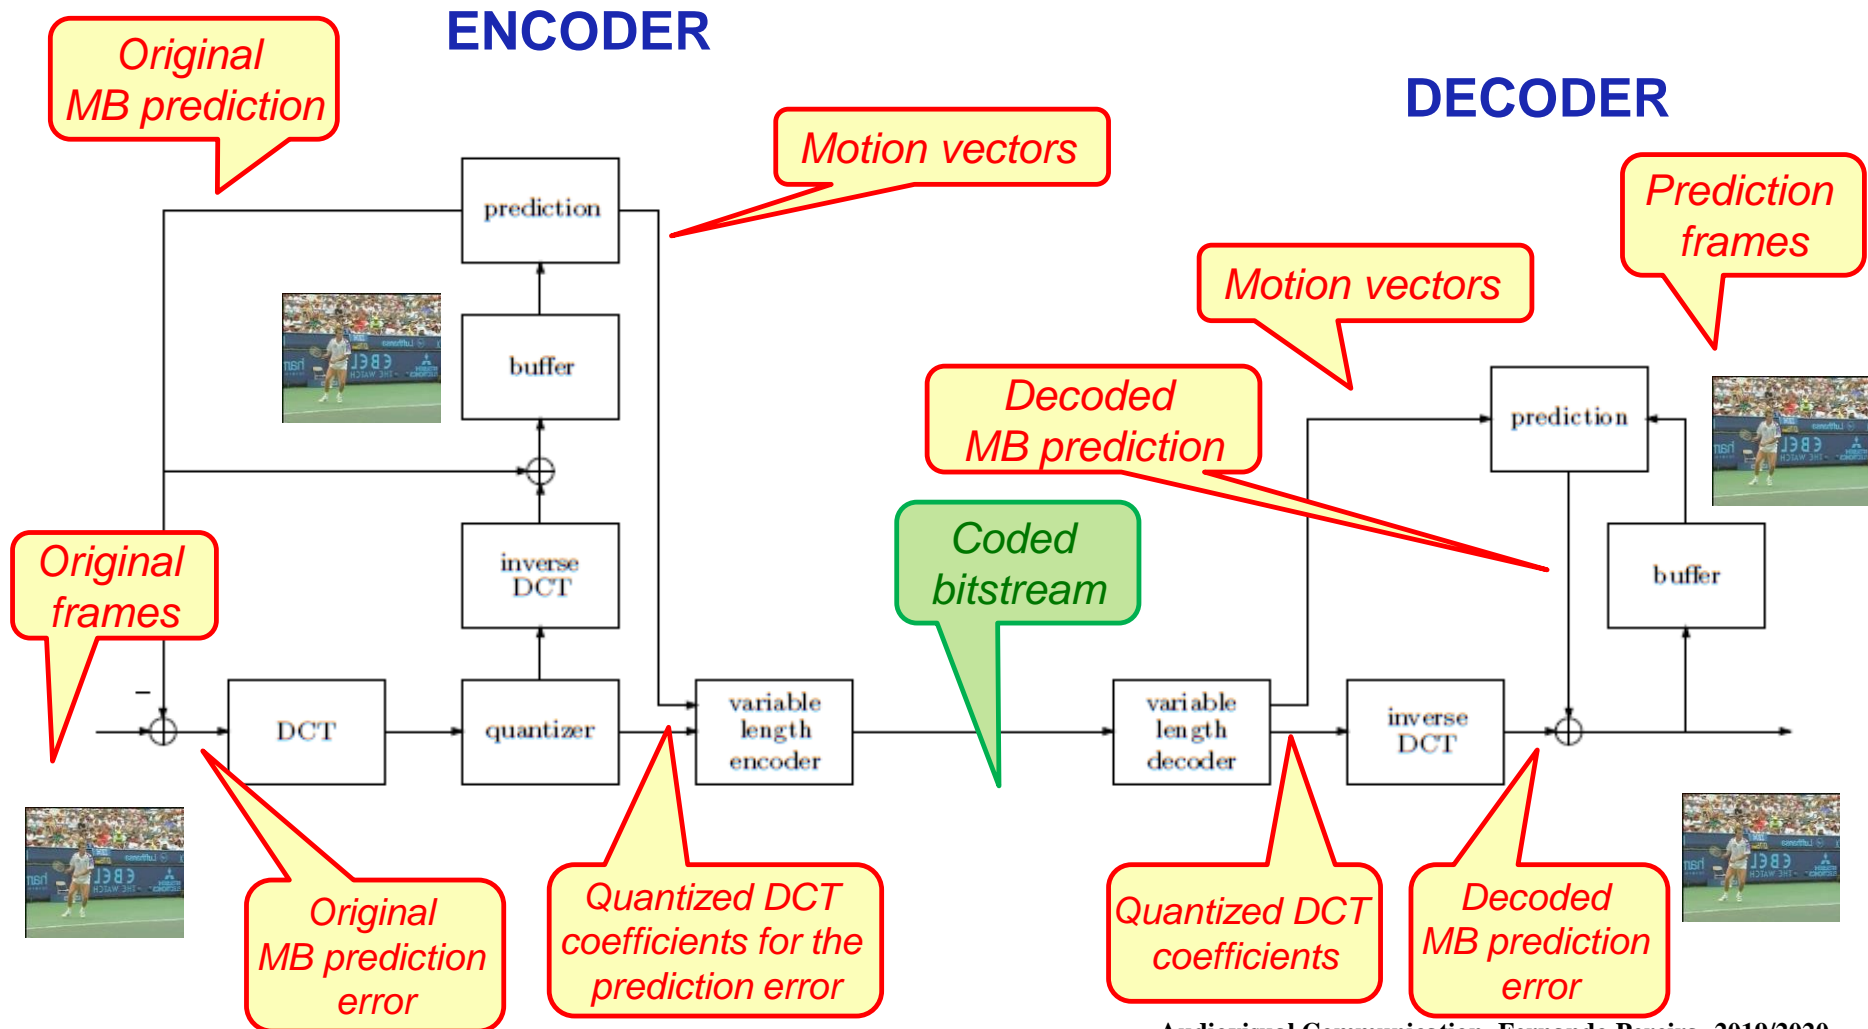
ENCODER

DECODER

Original MB prediction

Motion vectors

Prediction frames

prediction

Motion vectors

buffer

Decoded MB prediction

prediction

Coded bitstream

inverse DCT

buffer

Original frames

−

DCT

quantizer

variable length encoder

variable length decoder

inverse DCT

Original MB prediction error

Quantized DCT coefficients for the prediction error

Quantized DCT coefficients

Decoded MB prediction error

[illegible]